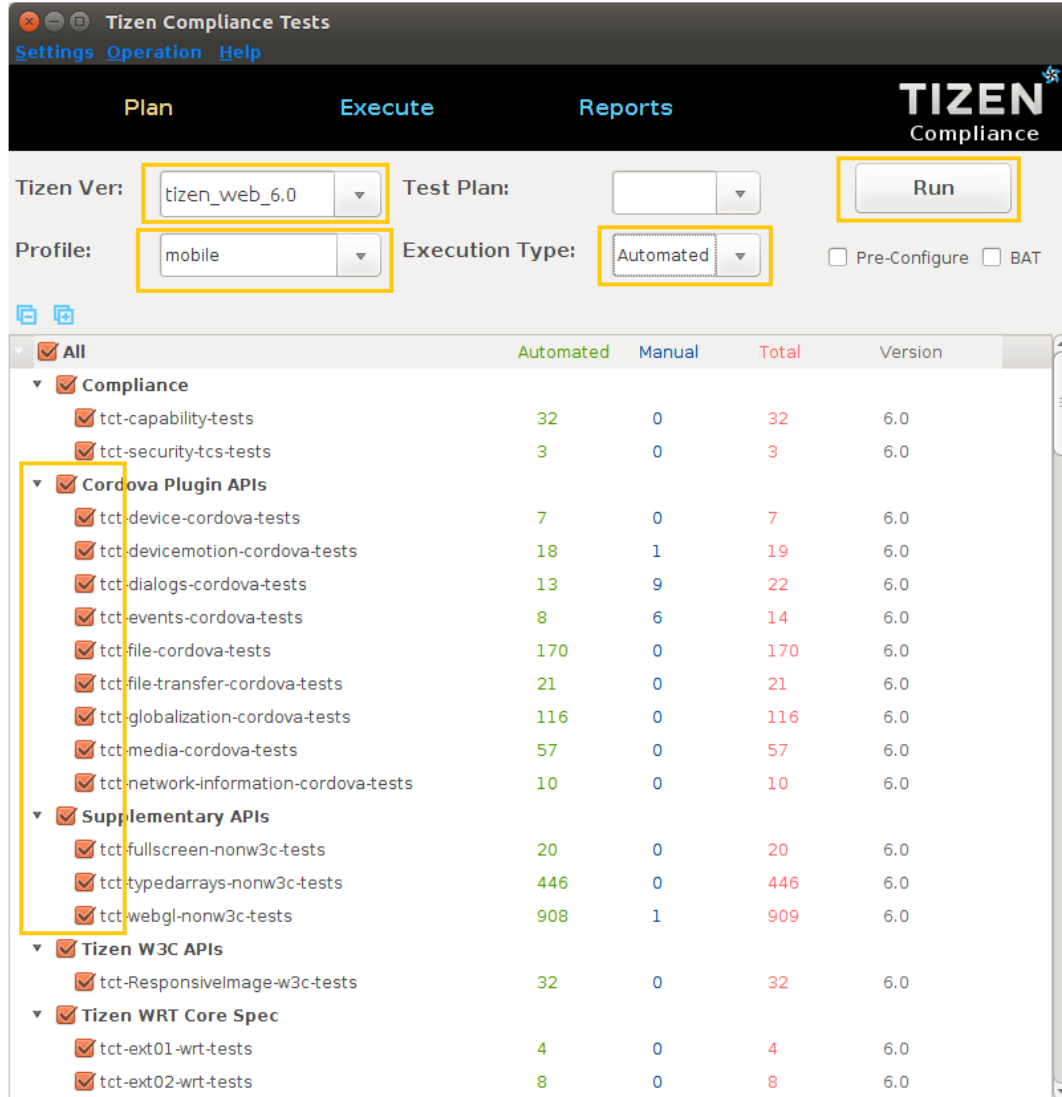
Tizen Compliance Tests

Settings Operation Help

Plan Execute Reports

TIZEN Compliance

Tizen Ver: tizen_web_6.0
Test Plan:
Run
Profile: mobile
Execution Type: Automated
Pre-Configure BAT

| All | Automated | Manual | Total | Version |
|---|---|---|---|---|
| Compliance | | | | |
| tct-capability-tests | 32 | 0 | 32 | 6.0 |
| tct-security-tcs-tests | 3 | 0 | 3 | 6.0 |
| Cordova Plugin APIs | | | | |
| tct-device-cordova-tests | 7 | 0 | 7 | 6.0 |
| tct-devicemotion-cordova-tests | 18 | 1 | 19 | 6.0 |
| tct-dialogs-cordova-tests | 13 | 9 | 22 | 6.0 |
| tct-events-cordova-tests | 8 | 6 | 14 | 6.0 |
| tct-file-cordova-tests | 170 | 0 | 170 | 6.0 |
| tct-file-transfer-cordova-tests | 21 | 0 | 21 | 6.0 |
| tct-globalization-cordova-tests | 116 | 0 | 116 | 6.0 |
| tct-media-cordova-tests | 57 | 0 | 57 | 6.0 |
| tct-network-information-cordova-tests | 10 | 0 | 10 | 6.0 |
| Supplementary APIs | | | | |
| tct-fullscreen-nonw3c-tests | 20 | 0 | 20 | 6.0 |
| tct-typedarrays-nonw3c-tests | 446 | 0 | 446 | 6.0 |
| tct-webgl-nonw3c-tests | 908 | 1 | 909 | 6.0 |
| Tizen W3C APIs | | | | |
| tct-ResponsiveImage-w3c-tests | 32 | 0 | 32 | 6.0 |
| Tizen WRT Core Spec | | | | |
| tct-ext01-wrt-tests | 4 | 0 | 4 | 6.0 |
| tct-ext02-wrt-tests | 8 | 0 | 8 | 6.0 |